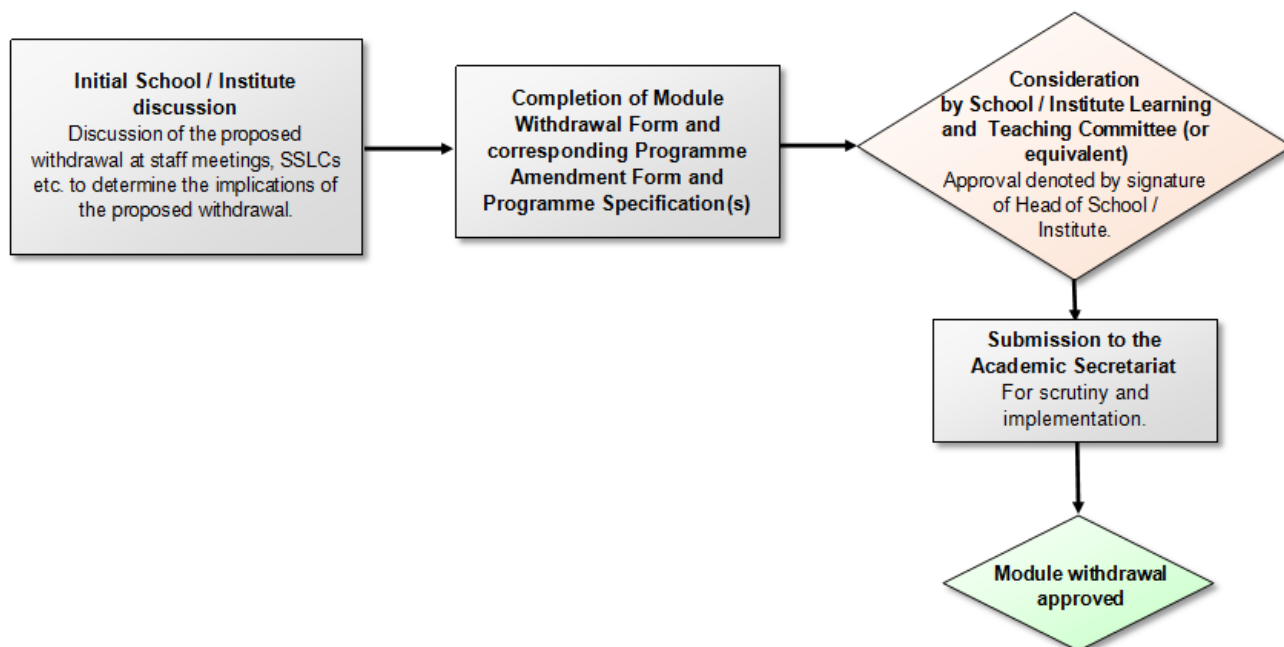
Initial School / Institute discussion
Discussion of the proposed withdrawal at staff meetings, SSLCs etc. to determine the implications of the proposed withdrawal.

Completion of Module Withdrawal Form and corresponding Programme Amendment Form and Programme Specification(s)

Consideration by School / Institute Learning and Teaching Committee (or equivalent)
Approval denoted by signature of Head of School / Institute.

Submission to the Academic Secretariat
For scrutiny and implementation.

Module withdrawal approved